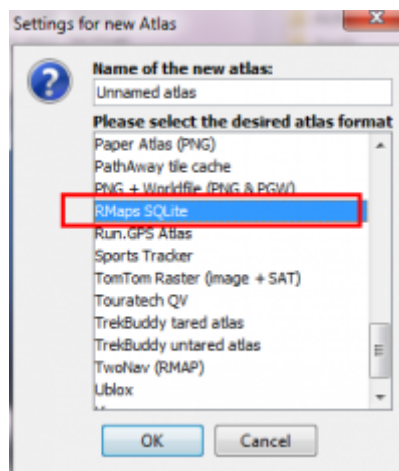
Settings for new Atlas

Name of the new atlas:

Unnamed atlas

Please select the desired atlas format

Paper Atlas (PNG)
PathAway tile cache
PNG + Worldfile (PNG & PGW)
RMaps SQLite
Run.GPS Atlas
Sports Tracker
TomTom Raster (image + SAT)
Touratech QV
TrekBuddy tared atlas
TrekBuddy untared atlas
TwoNav (RMAP)
Ublox
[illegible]

OK

Cancel